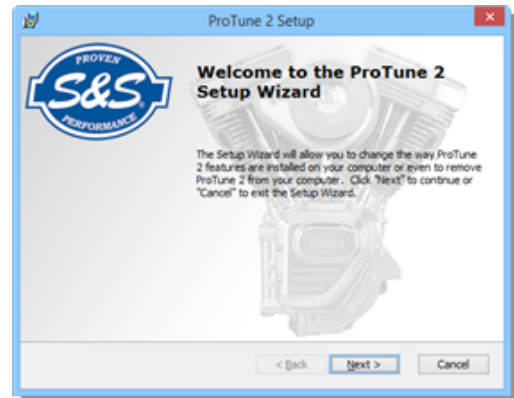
ProTune 2 Setup

PROVEN
S&S
PERFORMANCE

Welcome to the ProTune 2 Setup Wizard

The Setup Wizard will allow you to change the way ProTune 2 features are installed on your computer or even to remove ProTune 2 from your computer. Click "Next" to continue or "Cancel" to exit the Setup Wizard.

< Back
Next >
Cancel